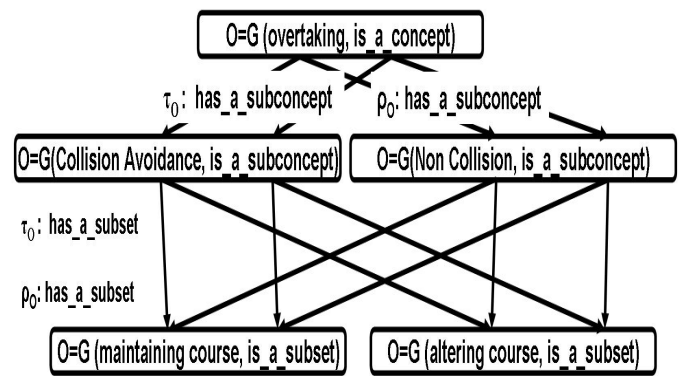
O=G (overtaking, is_a_concept)

$\tau_0$: has_a_subconcept

$\rho_0$: has_a_subconcept

O=G(Collision Avoidance, is_a_subconcept)

O=G(Non Collision, is_a_subconcept)

$\tau_0$: has_a_subset

$\rho_0$: has_a_subset

O=G (maintaining course, is_a_subset)

O=G (altering course, is_a_subset)